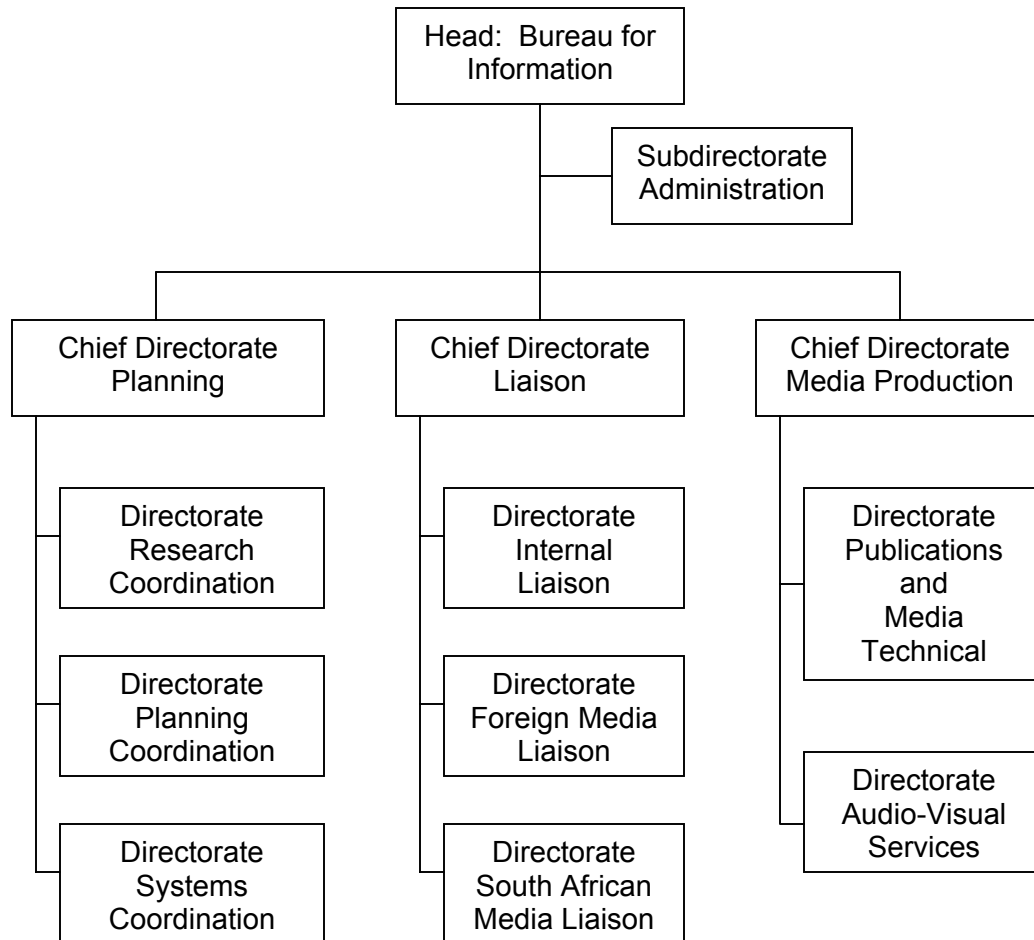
Head: Bureau for Information

Subdirectorate Administration

Chief Directorate Planning

Directorate Research Coordination

Directorate Planning Coordination

Directorate Systems Coordination

Chief Directorate Liaison

Directorate Internal Liaison

Directorate Foreign Media Liaison

Directorate South African Media Liaison

Chief Directorate Media Production

Directorate Publications and Media Technical

Directorate Audio-Visual Services